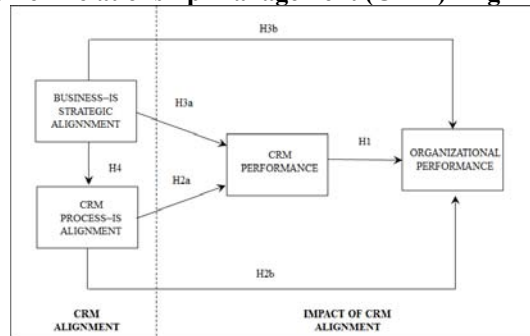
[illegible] Relationship Management (CRM) Alig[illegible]

H3b

BUSINESS–IS STRATEGIC ALIGNNMENT

H3a

CRM PERFORMANCE

H1

ORGANIZATIONAL PERFORMANCE

H4

H2a

CRM PROCESS–IS ALIGNMENT

H2b

CRM ALIGNMENT

IMPACT OF CRM ALIGNMENT